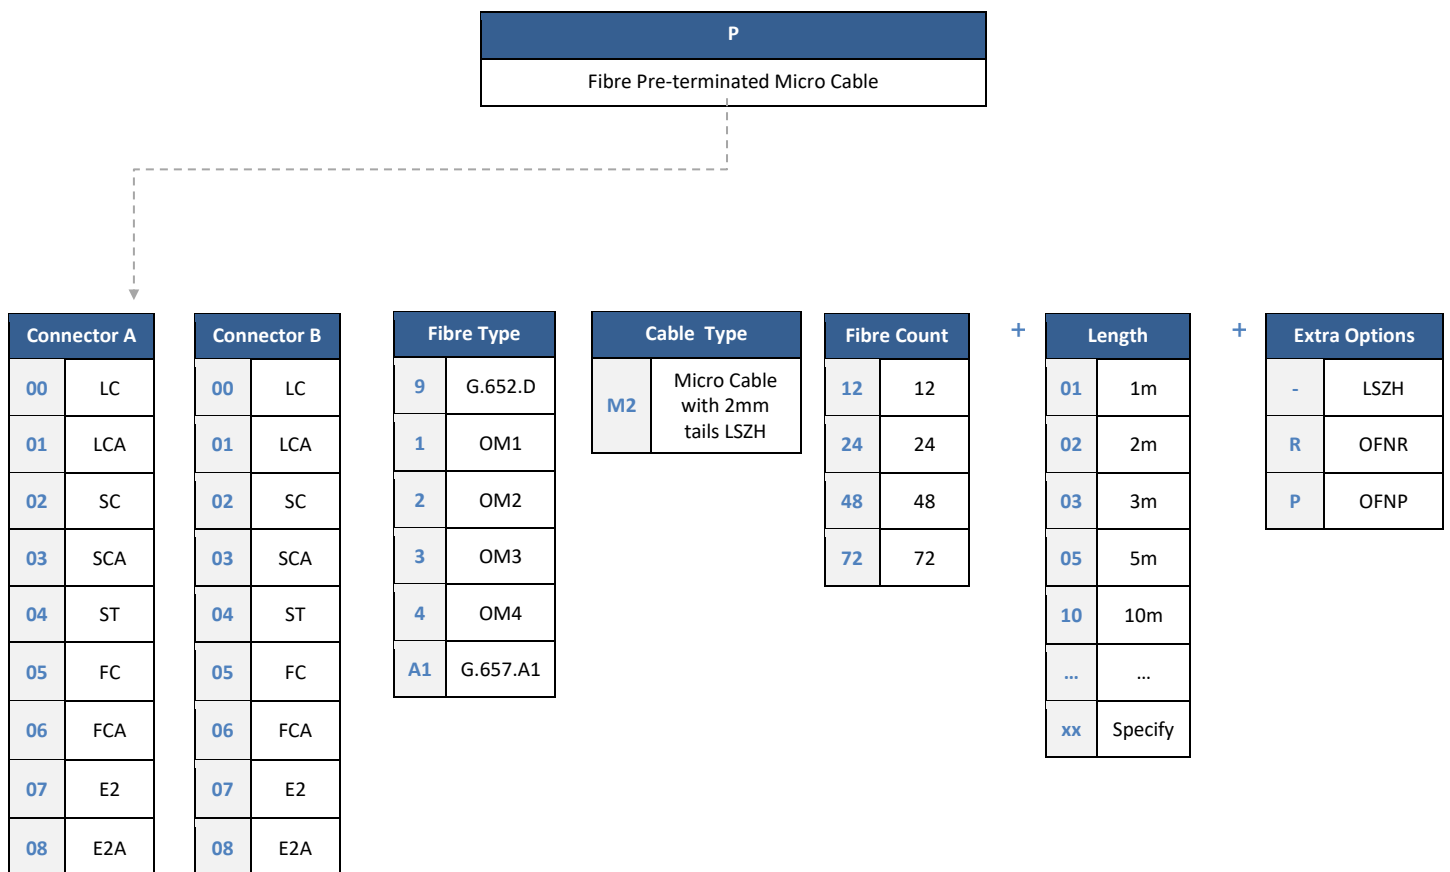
| P |
|---|
| Fibre Pre-terminated Micro Cable |

| Connector A | |
|---|---|
| 00 | LC |
| 01 | LCA |
| 02 | SC |
| 03 | SCA |
| 04 | ST |
| 05 | FC |
| 06 | FCA |
| 07 | E2 |
| 08 | E2A |

| Connector B | |
|---|---|
| 00 | LC |
| 01 | LCA |
| 02 | SC |
| 03 | SCA |
| 04 | ST |
| 05 | FC |
| 06 | FCA |
| 07 | E2 |
| 08 | E2A |

| Fibre Type | |
|---|---|
| 9 | G.652.D |
| 1 | OM1 |
| 2 | OM2 |
| 3 | OM3 |
| 4 | OM4 |
| A1 | G.657.A1 |

| Cable Type | |
|---|---|
| M2 | Micro Cable with 2mm tails LSZH |

| Fibre Count | |
|---|---|
| 12 | 12 |
| 24 | 24 |
| 48 | 48 |
| 72 | 72 |

+

| Length | |
|---|---|
| 01 | 1m |
| 02 | 2m |
| 03 | 3m |
| 05 | 5m |
| 10 | 10m |
| ... | ... |
| xx | Specify |

+

| Extra Options | |
|---|---|
| - | LSZH |
| R | OFNR |
| P | OFNP |